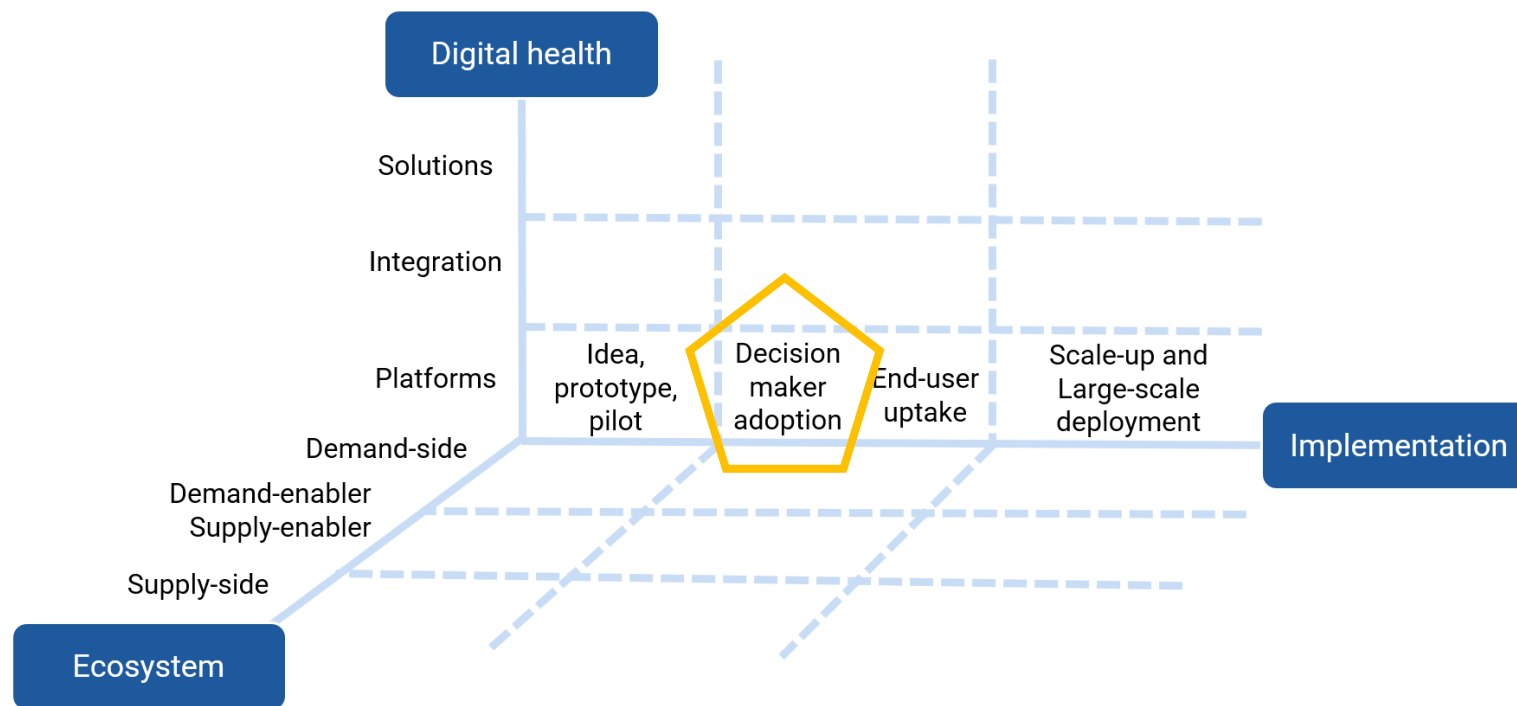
Digital health

Solutions

Integration

Platforms

Idea, prototype, pilot

Decision maker adoption

End-user uptake

Scale-up and Large-scale deployment

Implementation

Demand-side

Demand-enabler

Supply-enabler

Supply-side

Ecosystem